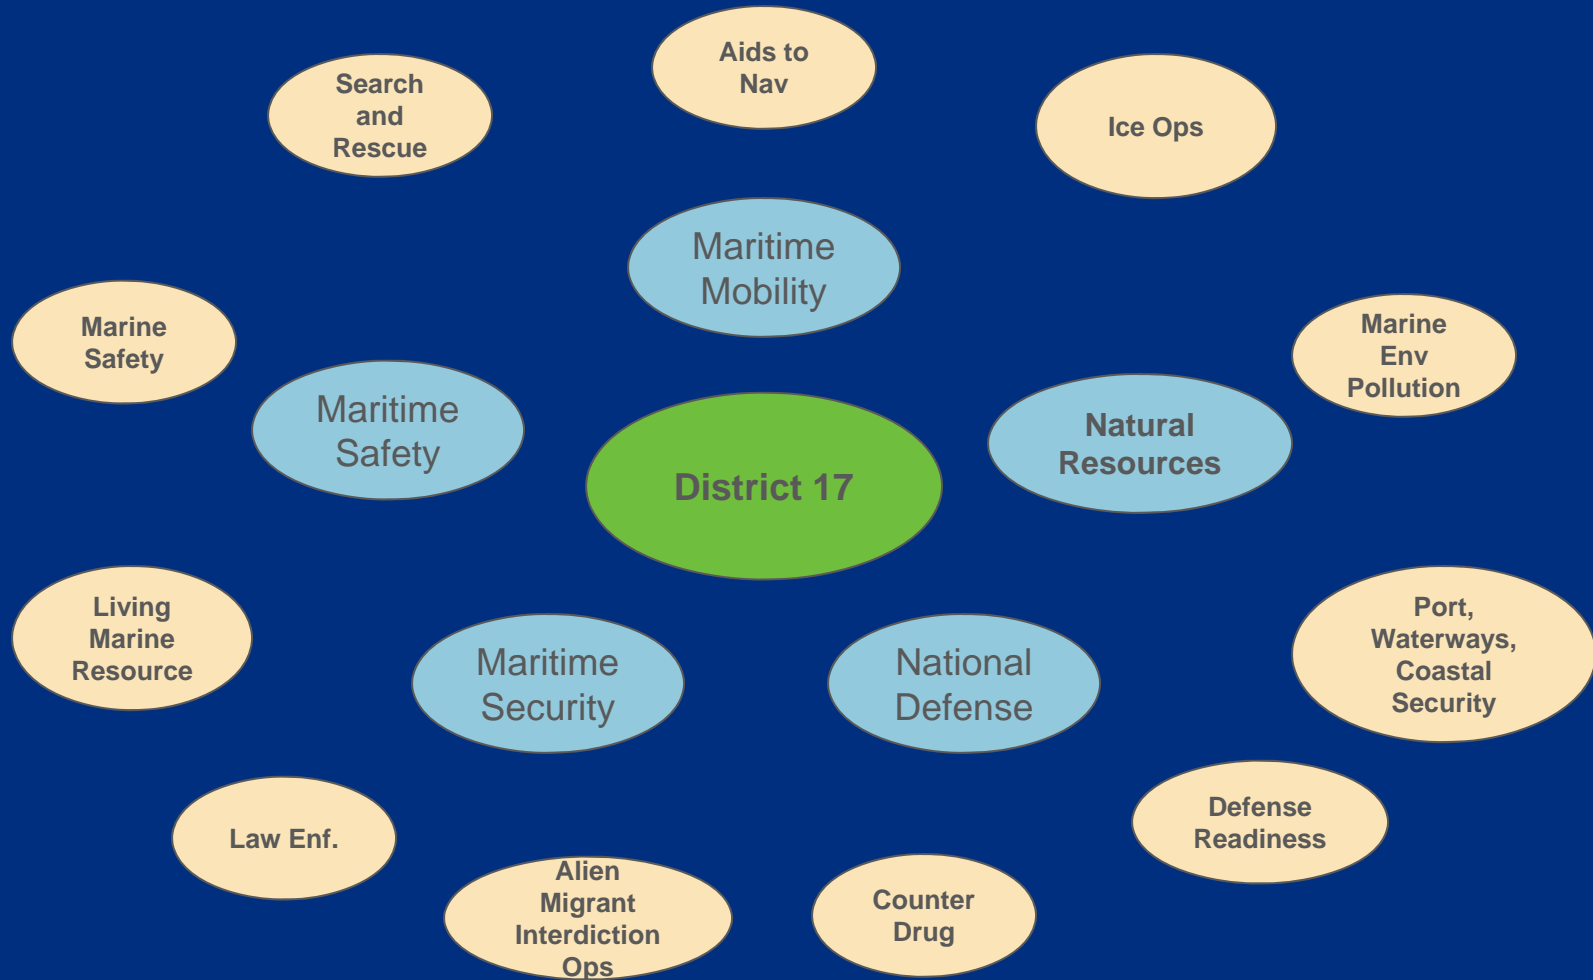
Aids to Nav

Search and Rescue

Ice Ops

Maritime Mobility

Marine Safety

Marine Env Pollution

Maritime Safety

Natural Resources

District 17

Living Marine Resource

Port, Waterways, Coastal Security

Maritime Security

National Defense

Defense Readiness

Law Enf.

Alien Migrant Interdiction Ops

Counter Drug